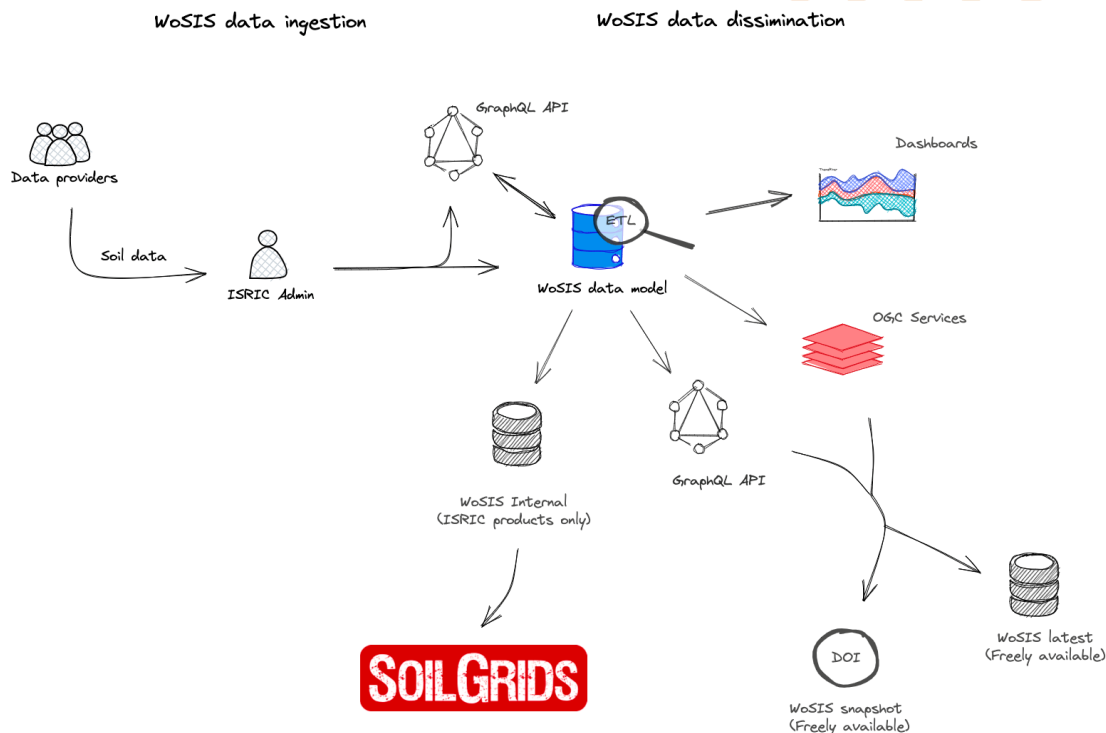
WoSIS data ingestion

WoSIS data dissimination

Data providers

Soil data

ISRIC Admin

GraphQL API

ETL

WoSIS data model

Dashboards

OGC Services

WoSIS Internal
(ISRIC products only)

GraphQL API

SOILGRIDS

DOI

WoSIS snapshot
(Freely available)

WoSIS latest
(Freely available)